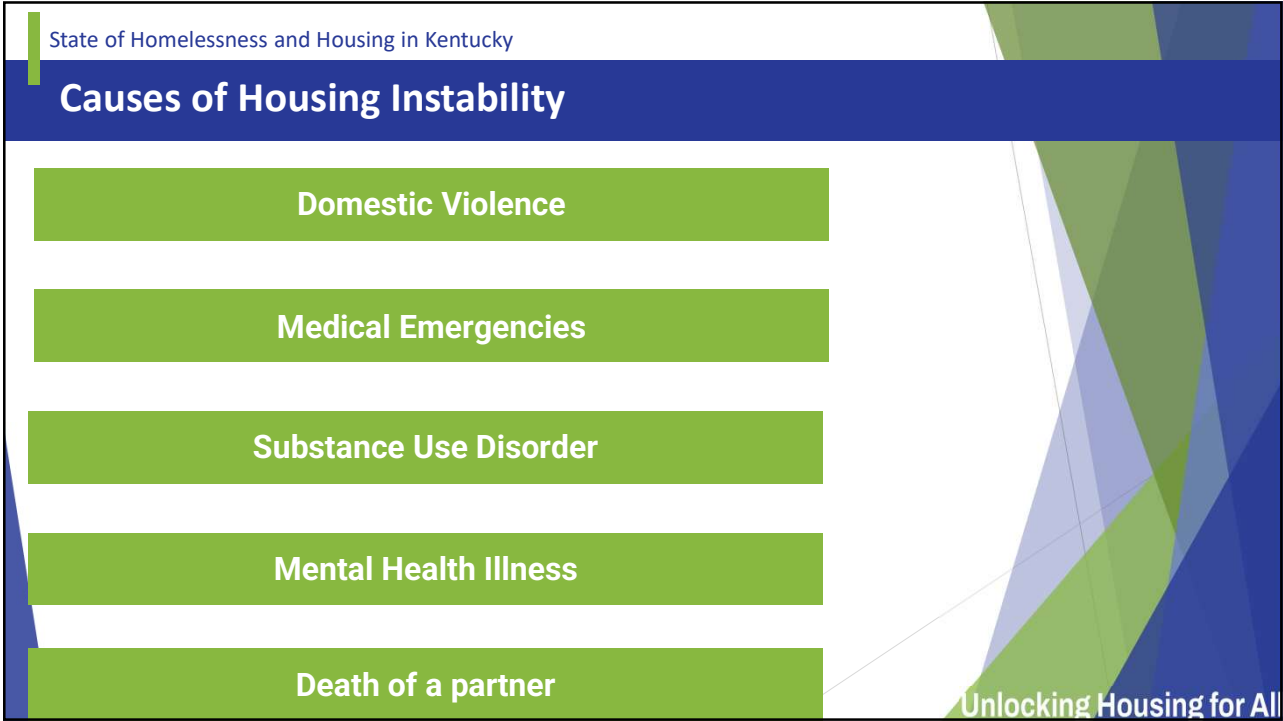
State of Homelessness and Housing in Kentucky

Causes of Housing Instability

Domestic Violence

Medical Emergencies

Substance Use Disorder

Mental Health Illness

Death of a partner

Unlocking Housing for All